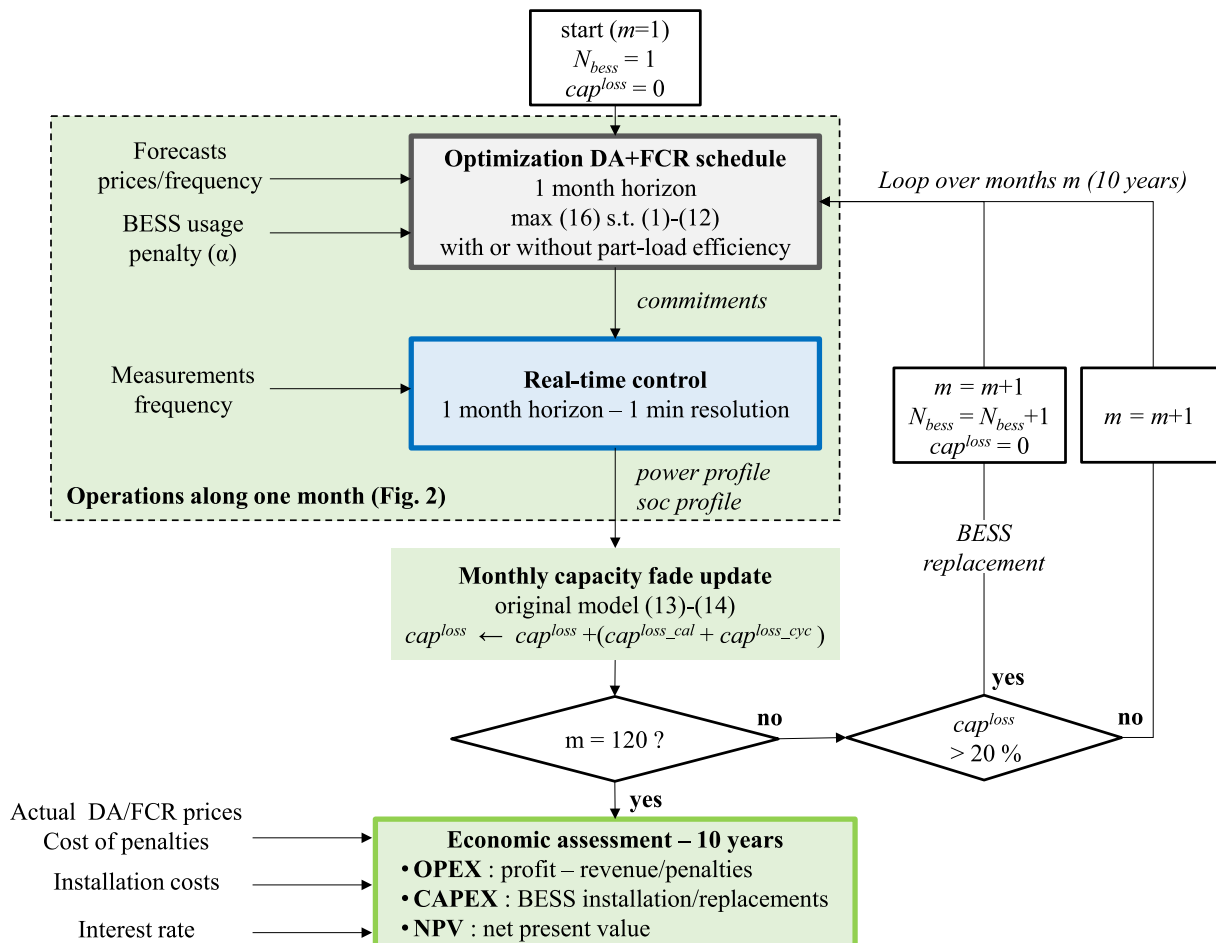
start ($m$=1)
$N_{bess} = 1$
$cap^{loss} = 0$

Forecasts prices/frequency

BESS usage penalty (α)

**Optimization DA+FCR schedule**
1 month horizon
max (16) s.t. (1)-(12)
with or without part-load efficiency

Loop over months m (10 years)

commitments

Measurements frequency

**Real-time control**
1 month horizon – 1 min resolution

$m = m+1$
$N_{bess} = N_{bess}+1$
$cap^{loss} = 0$

$m = m+1$

power profile
soc profile

**Operations along one month (Fig. 2)**

BESS replacement

**Monthly capacity fade update**
original model (13)-(14)
$cap^{loss} \leftarrow cap^{loss} + (cap^{loss\_cal} + cap^{loss\_cyc})$

yes

no

m = 120 ?

$cap^{loss}$ > 20 %

no

yes

Actual DA/FCR prices
Cost of penalties

Installation costs

Interest rate

**Economic assessment – 10 years**
• **OPEX** : profit – revenue/penalties
• **CAPEX** : BESS installation/replacements
• **NPV** : net present value